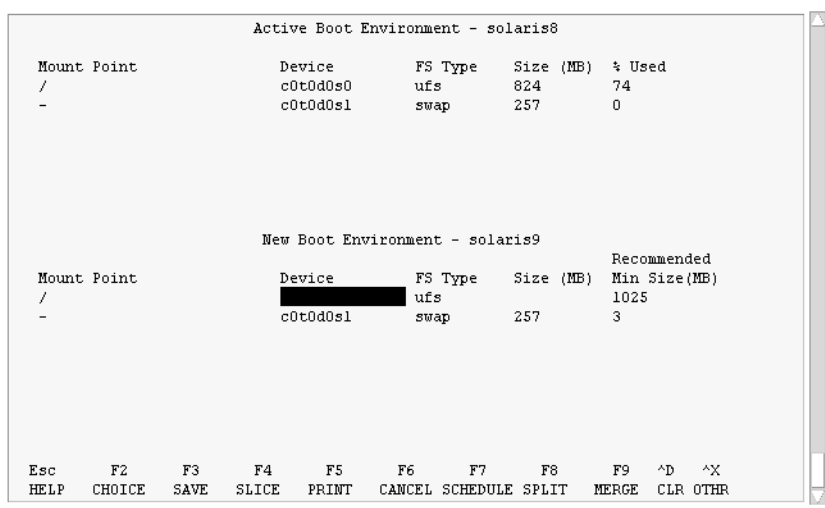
Active Boot Environment - solaris8

| Mount Point | Device | FS Type | Size (MB) | % Used |
|---|---|---|---|---|
| / | c0t0d0s0 | ufs | 824 | 74 |
| - | c0t0d0s1 | swap | 257 | 0 |

New Boot Environment - solaris9

| Mount Point | Device | FS Type | Size (MB) | Recommended Min Size(MB) |
|---|---|---|---|---|
| / | | ufs | | 1025 |
| - | c0t0d0s1 | swap | 257 | 3 |

| Esc | F2 | F3 | F4 | F5 | F6 | F7 | F8 | F9 | ^D | ^X |
|---|---|---|---|---|---|---|---|---|---|---|
| HELP | CHOICE | SAVE | SLICE | PRINT | CANCEL | SCHEDULE | SPLIT | MERGE | CLR | OTHR |